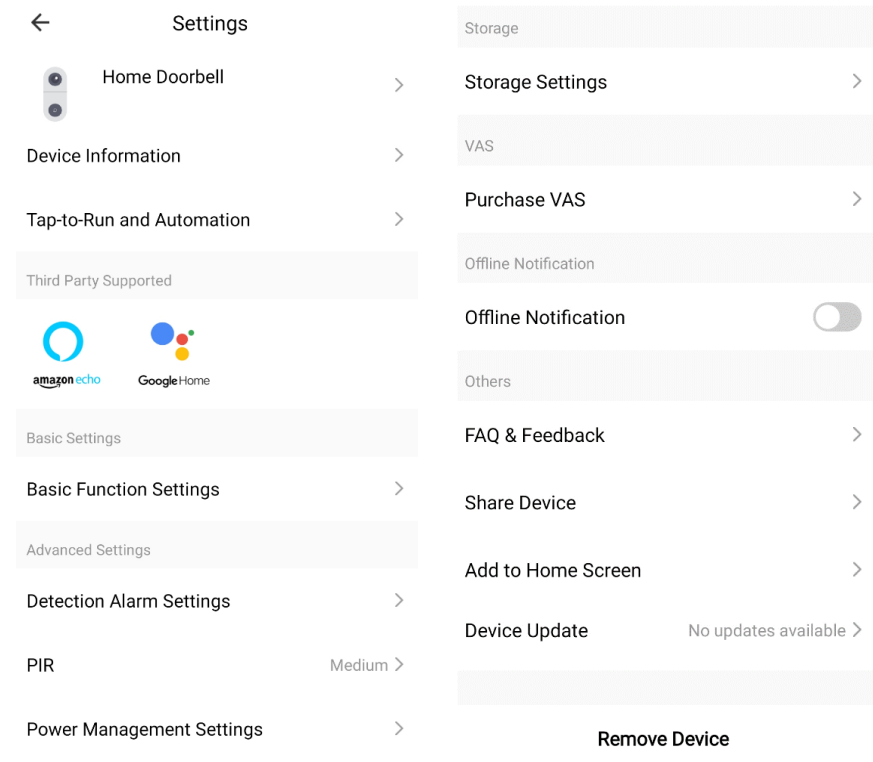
Settings

Home Doorbell

Device Information

Tap-to-Run and Automation

Third Party Supported

amazon echo

Google Home

Basic Settings

Basic Function Settings

Advanced Settings

Detection Alarm Settings

PIR Medium

Power Management Settings

Storage

Storage Settings

VAS

Purchase VAS

Offline Notification

Offline Notification

Others

FAQ & Feedback

Share Device

Add to Home Screen

Device Update No updates available

Remove Device